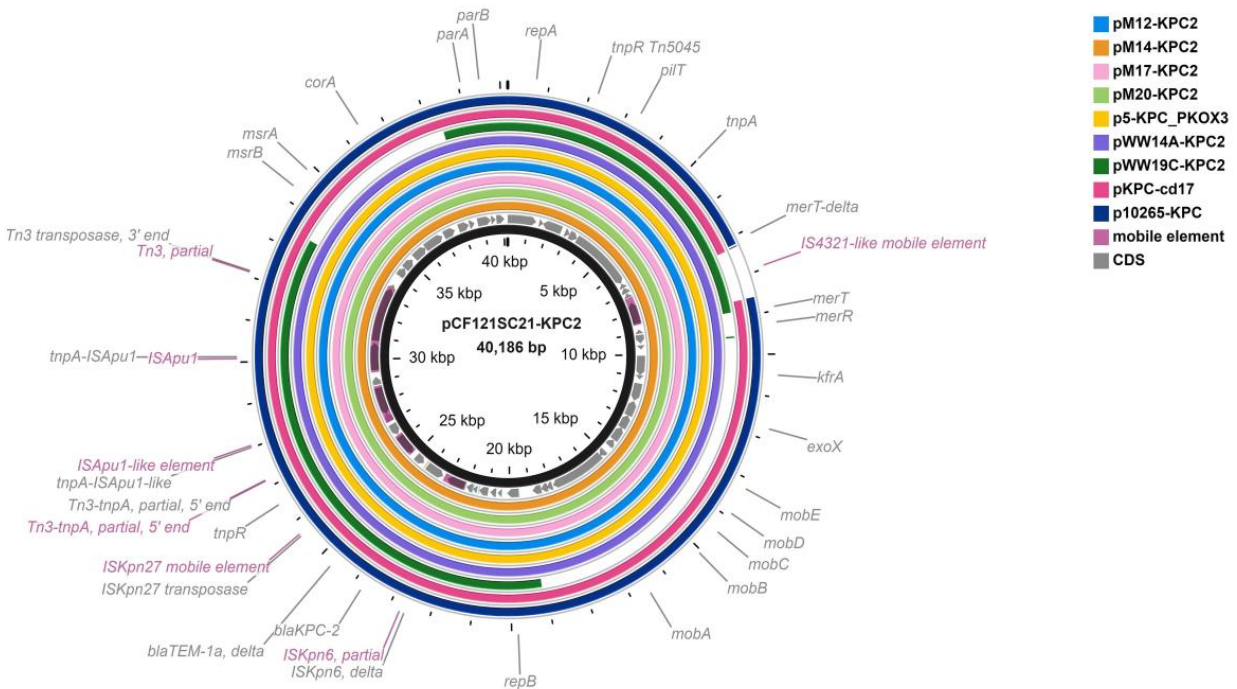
parB
parA
repA
tnpR Tn5045
pilT
corA
tnpA
msrA
msrB
merT-delta
IS4321-like mobile element
Tn3 transposase, 3' end
Tn3, partial
merT
merR
tnpA-ISApu1
ISApu1
kfrA
exoX
ISApu1-like element
tnpA-ISApu1-like
Tn3-tnpA, partial, 5' end
Tn3-tnpA, partial, 5' end
mobE
tnpR
mobD
mobC
ISKpn27 mobile element
ISKpn27 transposase
mobB
mobA
blaKPC-2
blaTEM-1a, delta
ISKpn6, partial
ISKpn6, delta
repB

40 kbp
5 kbp
35 kbp
pCF121SC21-KPC2
40,186 bp
30 kbp
10 kbp
25 kbp
15 kbp
20 kbp

pM12-KPC2
pM14-KPC2
pM17-KPC2
pM20-KPC2
p5-KPC_PKOX3
pWW14A-KPC2
pWW19C-KPC2
pKPC-cd17
p10265-KPC
mobile element
CDS